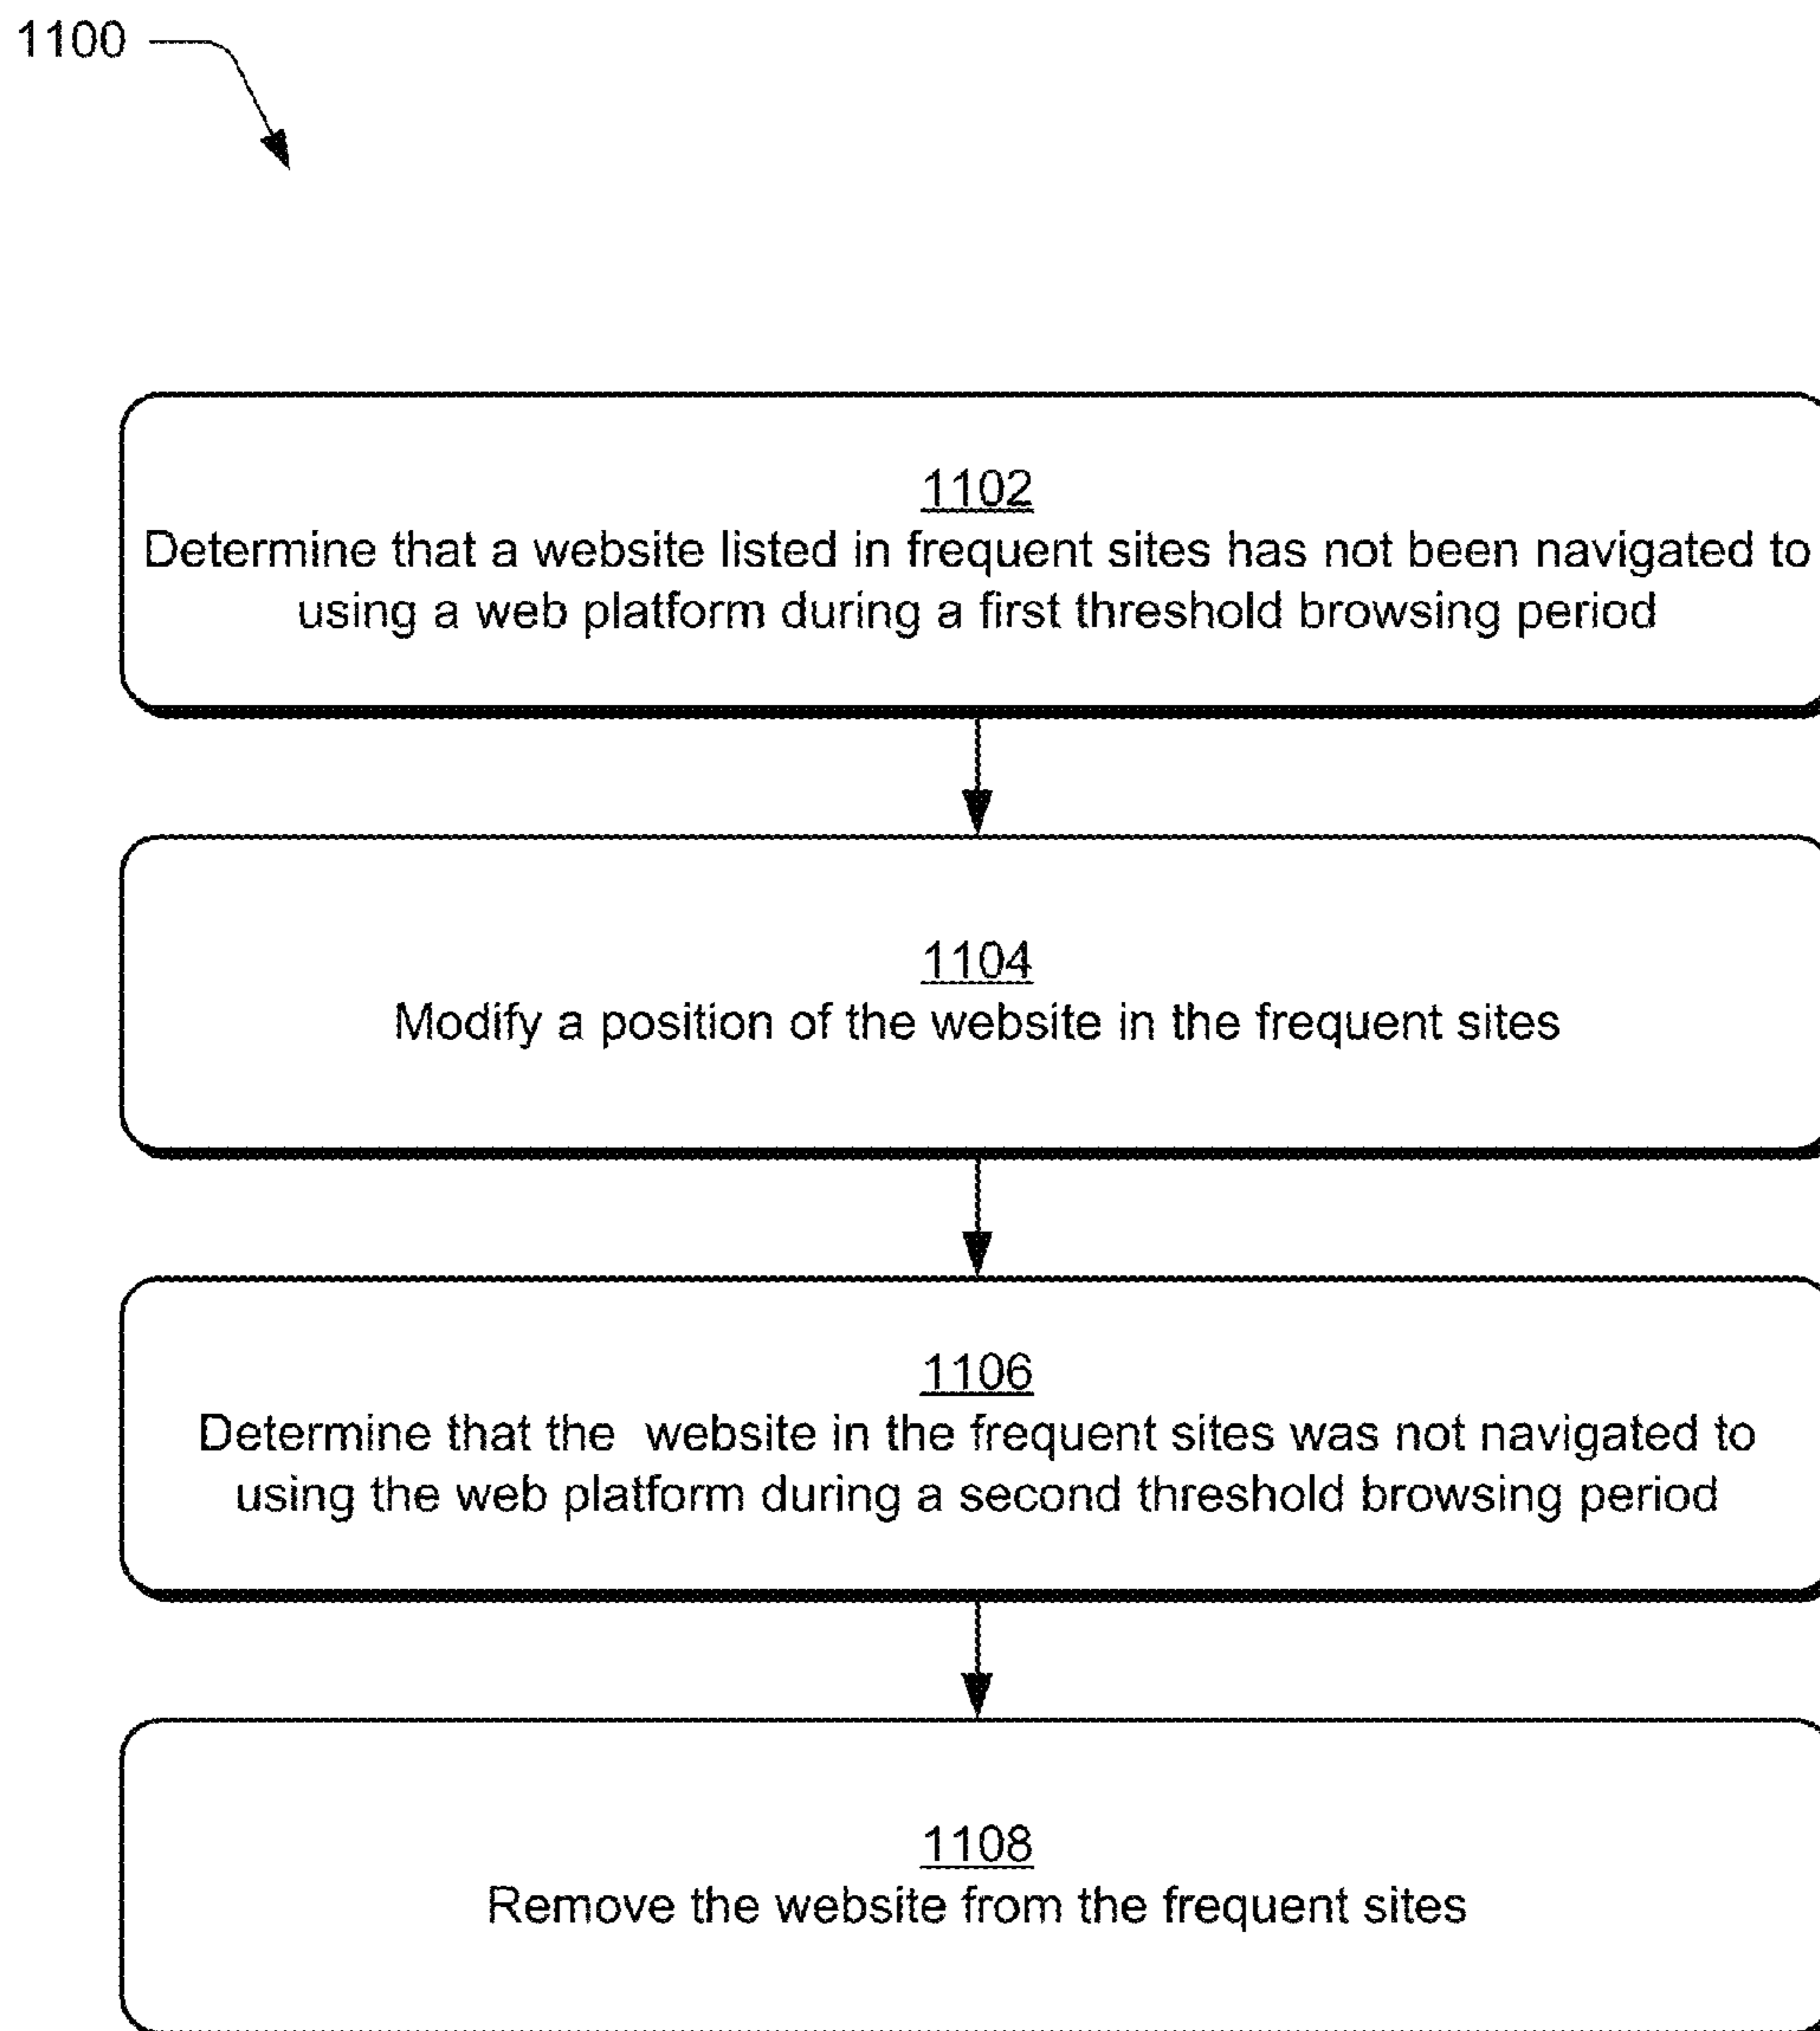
1100

1102
Determine that a website listed in frequent sites has not been navigated to using a web platform during a first threshold browsing period

1104
Modify a position of the website in the frequent sites

1106
Determine that the website in the frequent sites was not navigated to using the web platform during a second threshold browsing period

1108
Remove the website from the frequent sites